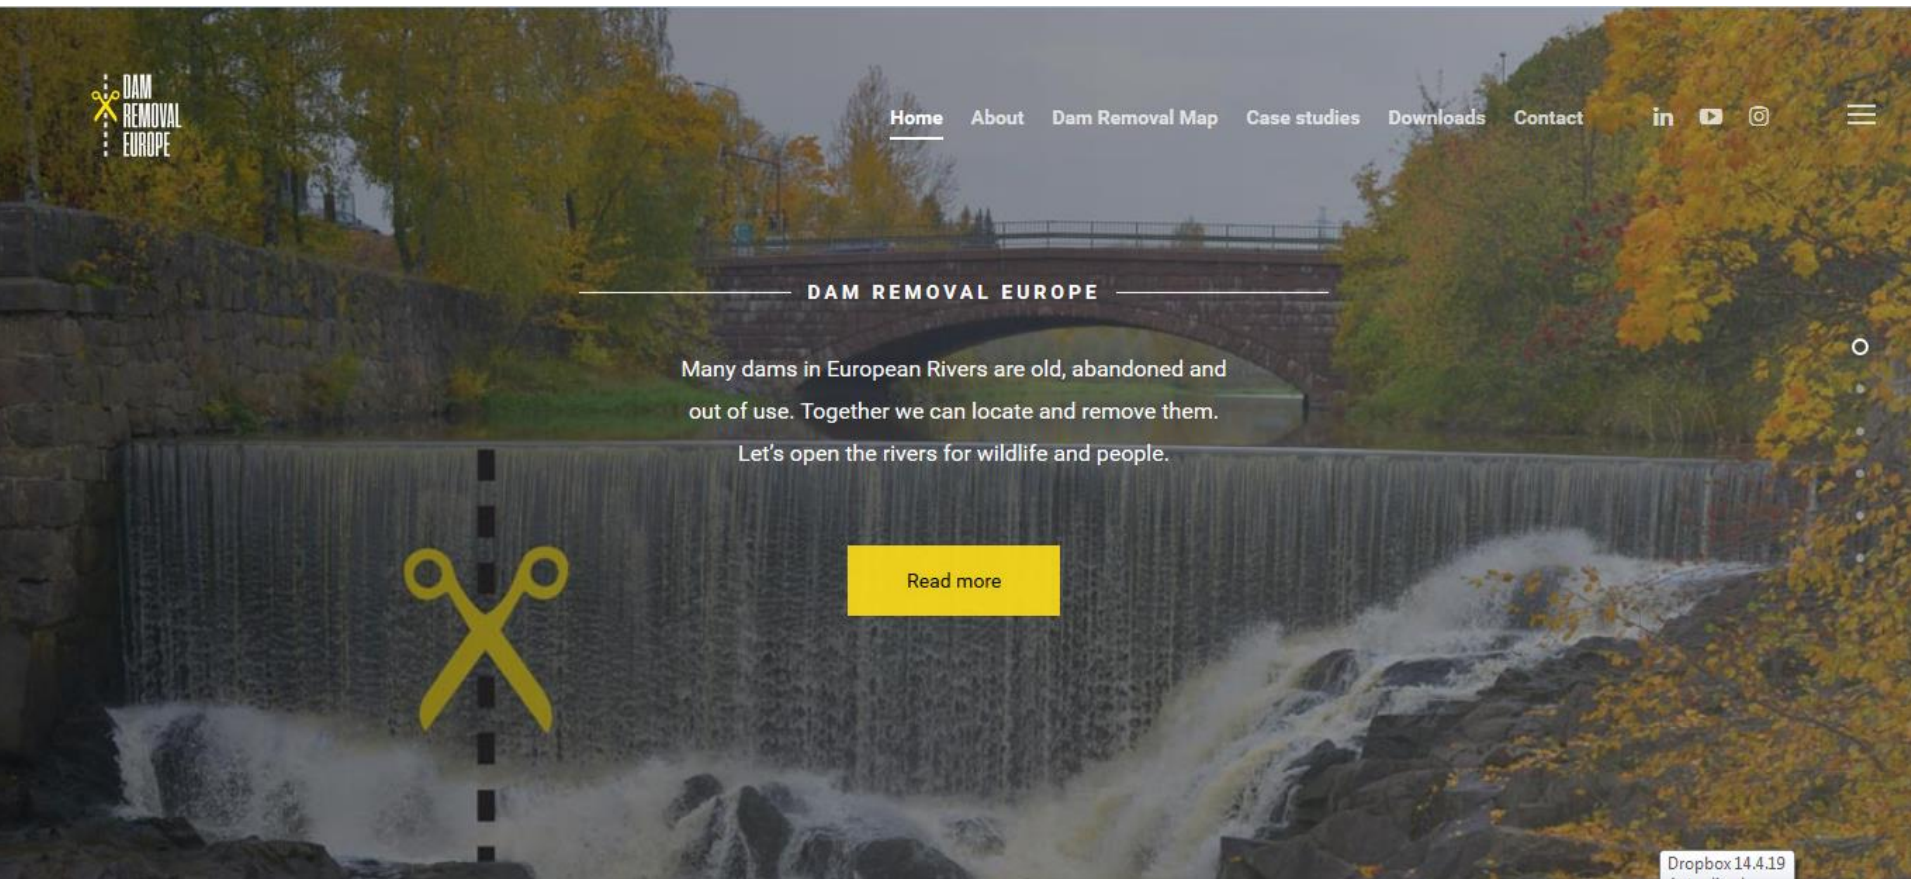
DAM REMOVAL EUROPE

Home About Dam Removal Map Case studies Downloads Contact

DAM REMOVAL EUROPE

Many dams in European Rivers are old, abandoned and out of use. Together we can locate and remove them. Let's open the rivers for wildlife and people.

Read more

Dropbox 14.4.19